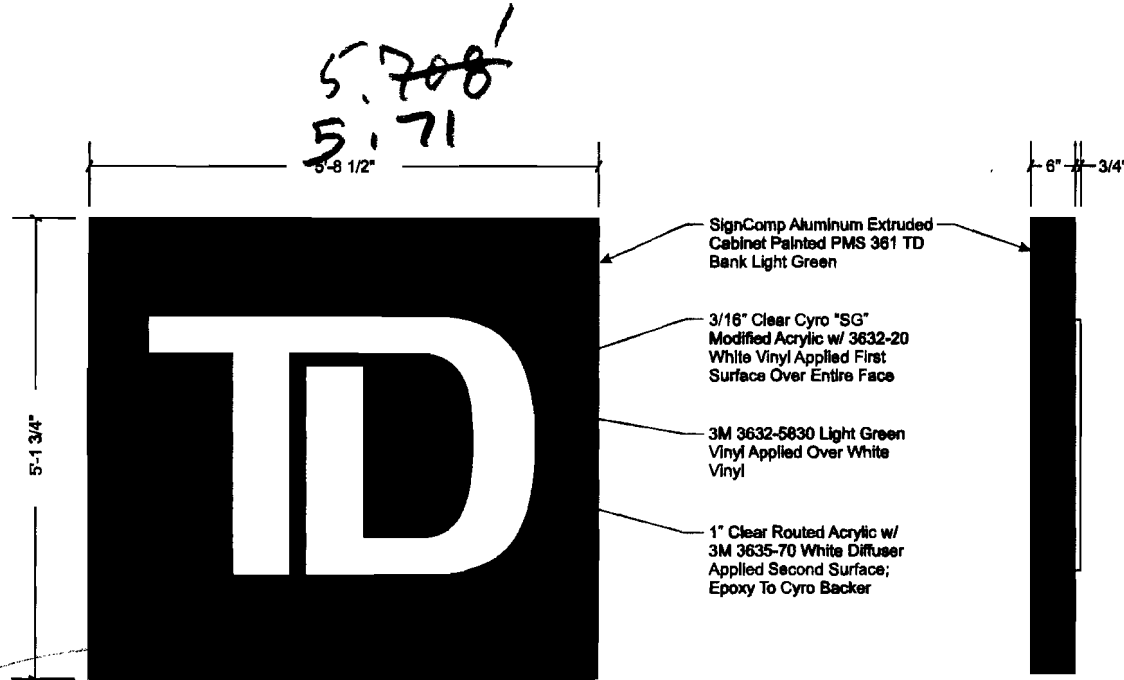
5.708'
5.71

5'-8 1/2"

6" 3/4"

5'-1 3/4"

TD

SignComp Aluminum Extruded Cabinet Painted PMS 361 TD Bank Light Green

3/16" Clear Cyro "SG" Modified Acrylic w/ 3632-20 White Vinyl Applied First Surface Over Entire Face

3M 3632-5830 Light Green Vinyl Applied Over White Vinyl

1" Clear Routed Acrylic w/ 3M 3635-70 White Diffuser Applied Second Surface; Epoxy To Cyro Backer